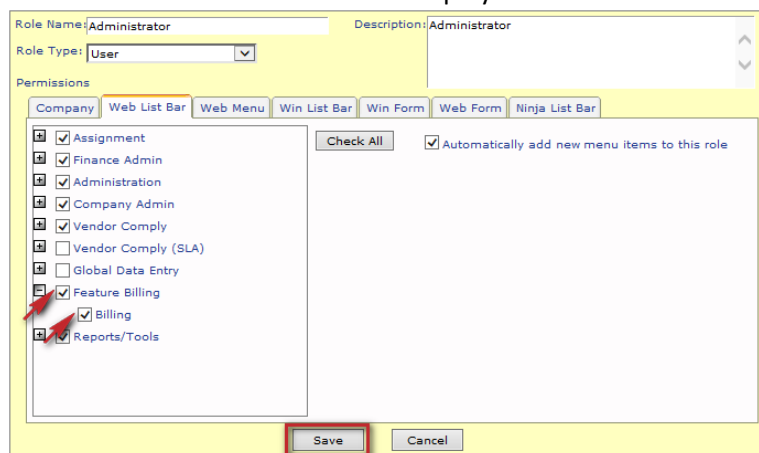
Role Name: Administrator
Description: Administrator
Role Type: User
Permissions

Company | Web List Bar | Web Menu | Win List Bar | Win Form | Web Form | Ninja List Bar

Assignment
Finance Admin
Administration
Company Admin
Vendor Comply
Vendor Comply (SLA)
Global Data Entry
Feature Billing
Billing
Reports/Tools

Check All
Automatically add new menu items to this role

Save
Cancel